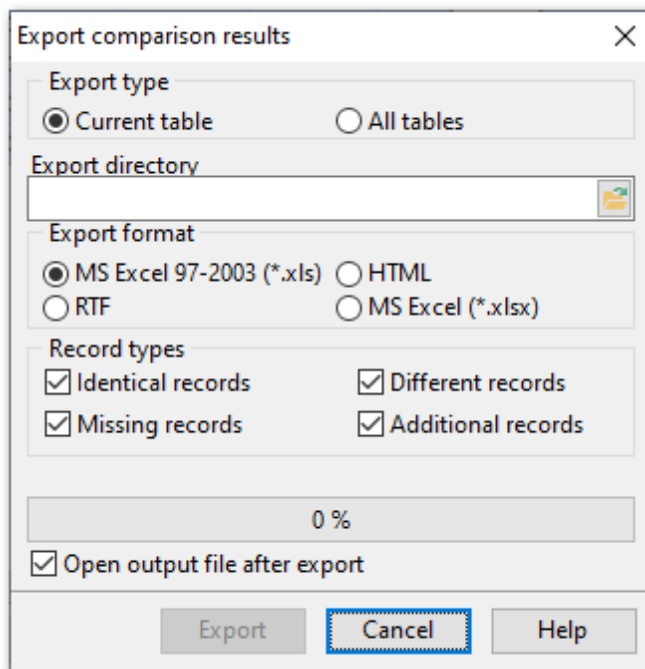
Export comparison results
×

Export type
Current table
All tables

Export directory

Export format
MS Excel 97-2003 (*.xls)
HTML
RTF
MS Excel (*.xlsx)

Record types
Identical records
Different records
Missing records
Additional records

0 %

Open output file after export

Export
Cancel
Help